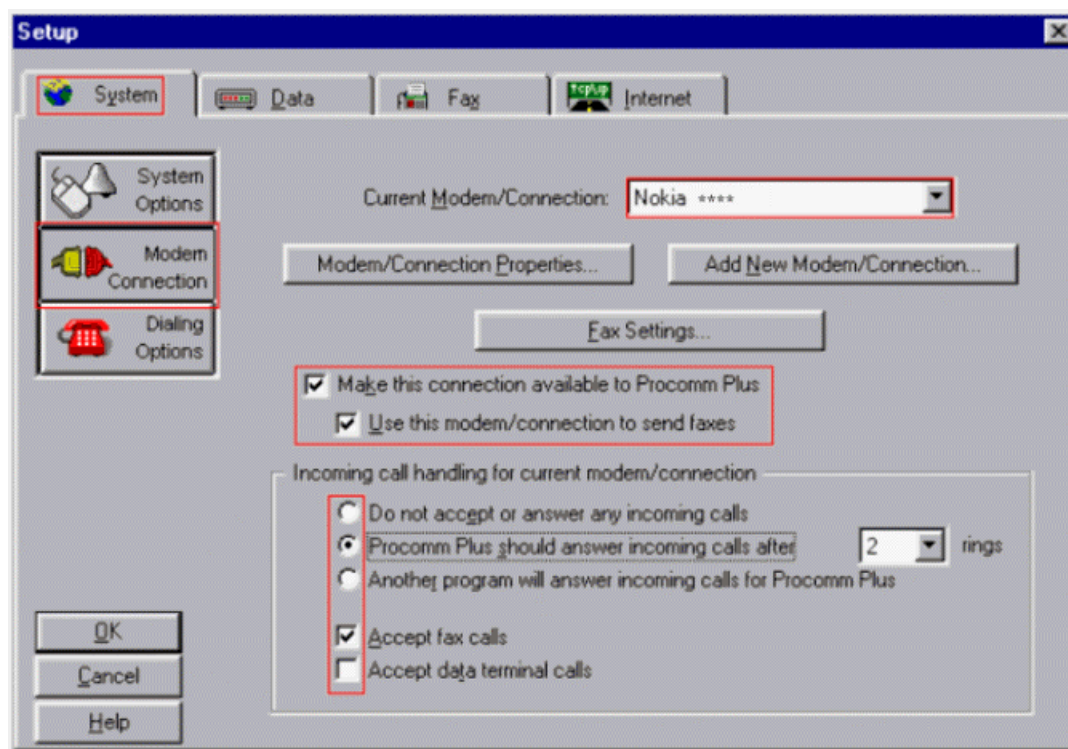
Setup

System
Data
Fax
tcp/ip
Internet

System Options
Modem Connection
Dialing Options

Current Modem/Connection: Nokia ****

Modem/Connection Properties...
Add New Modem/Connection...

Fax Settings...

Make this connection available to Procomm Plus
Use this modem/connection to send faxes

Incoming call handling for current modem/connection
Do not accept or answer any incoming calls
Procomm Plus should answer incoming calls after 2 rings
Another program will answer incoming calls for Procomm Plus

Accept fax calls
Accept data terminal calls

OK
Cancel
Help